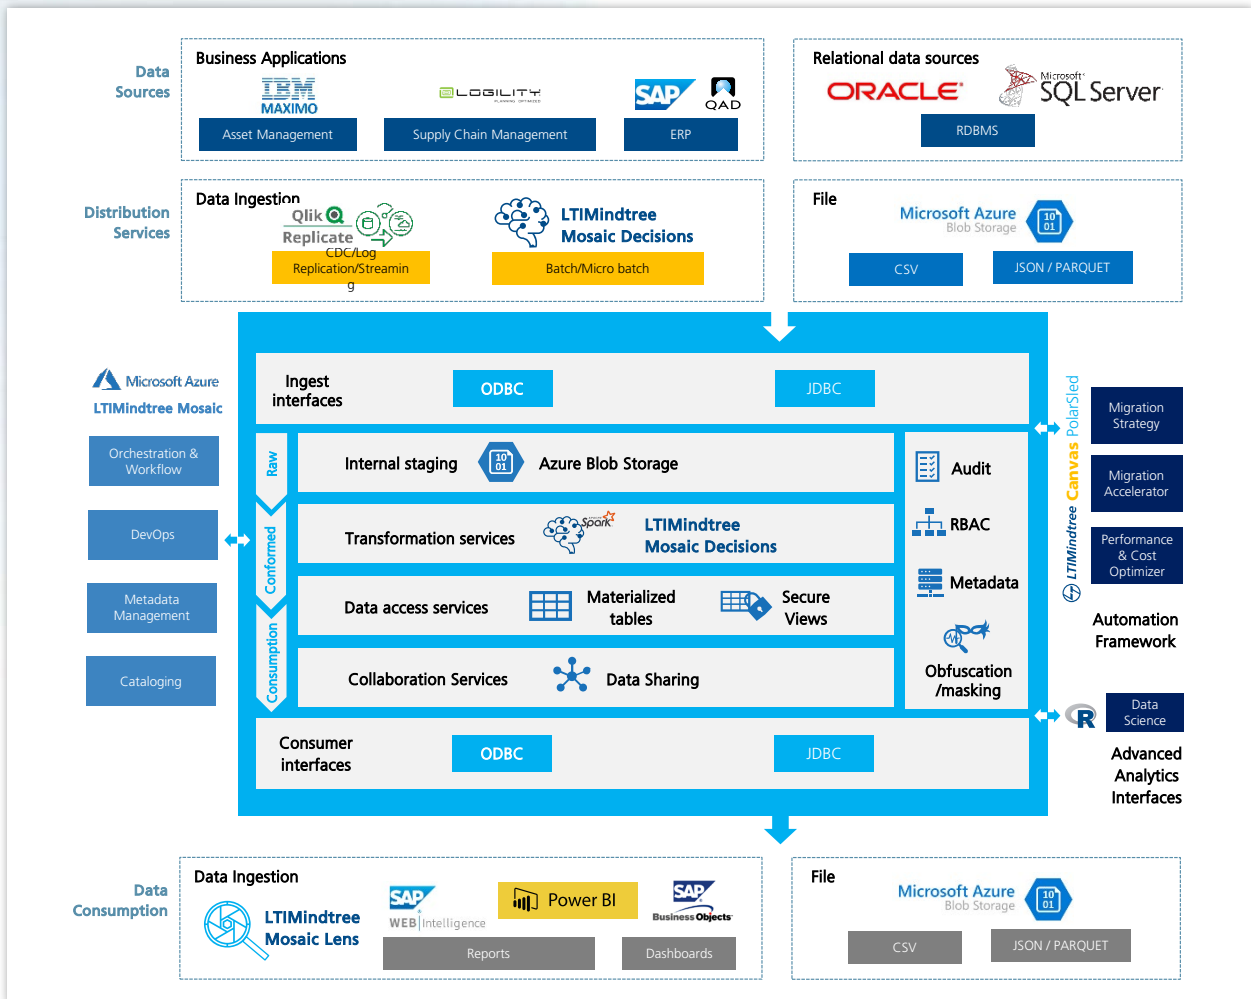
Data Sources

Business Applications
IBM MAXIMO
LOGILITY
SAP
QAD
Asset Management
Supply Chain Management
ERP

Relational data sources
ORACLE
Microsoft SQL Server
RDBMS

Distribution Services

Data Ingestion
Qlik Replicate
CDC/Log Replication/Streaming
LTIMindtree Mosaic Decisions
Batch/Micro batch

File
Microsoft Azure Blob Storage
CSV
JSON / PARQUET

Microsoft Azure
LTIMindtree Mosaic

Orchestration & Workflow
DevOps
Metadata Management
Cataloging

Ingest interfaces
ODBC
JDBC

Raw
Conformed
Consumption

Internal staging
Azure Blob Storage
Transformation services
Spark
LTIMindtree Mosaic Decisions
Data access services
Materialized tables
Secure Views
Collaboration Services
Data Sharing

Audit
RBAC
Metadata
Obfuscation /masking

Consumer interfaces
ODBC
JDBC

LTIMindtree Canvas PolarSled

Migration Strategy
Migration Accelerator
Performance & Cost Optimizer
Automation Framework

R
Data Science
Advanced Analytics Interfaces

Data Consumption

Data Ingestion
LTIMindtree Mosaic Lens
SAP WEB Intelligence
Power BI
SAP Business Objects
Reports
Dashboards

File
Microsoft Azure Blob Storage
CSV
JSON / PARQUET